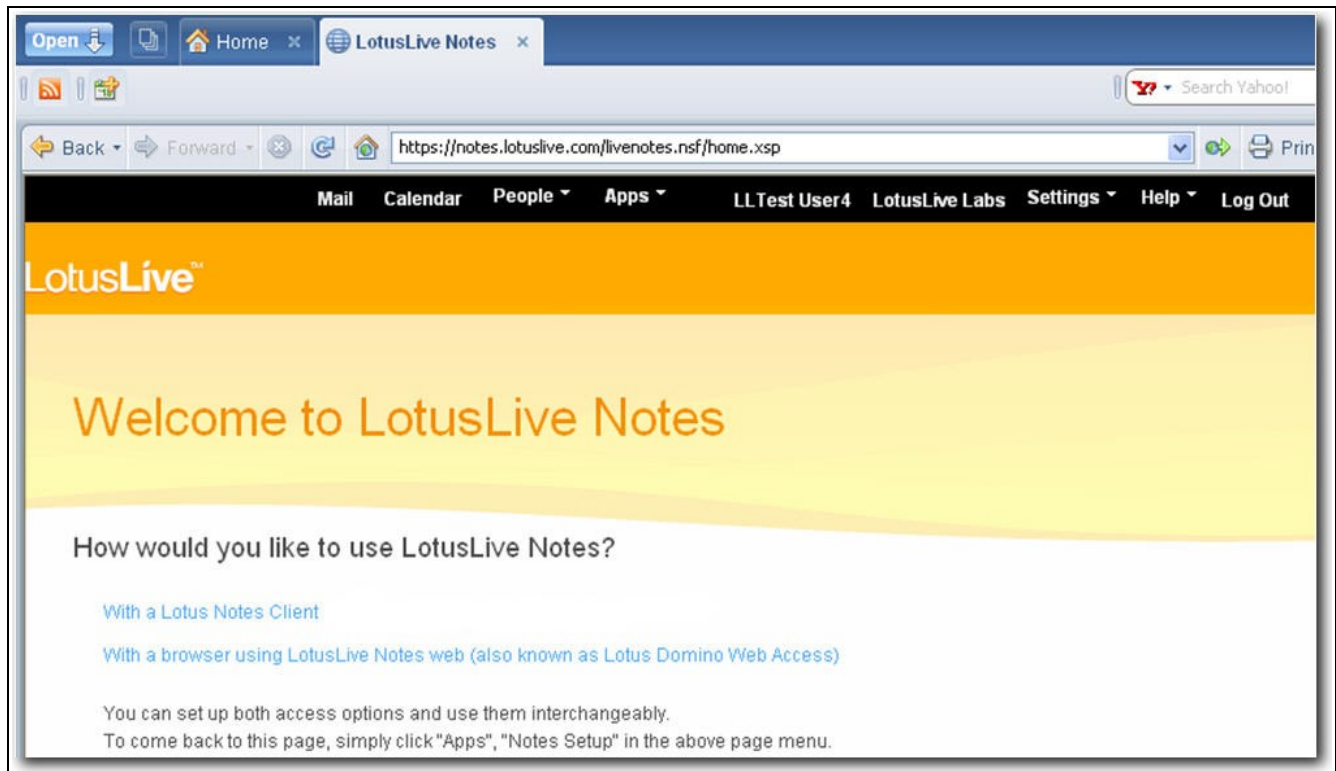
Open Home × LotusLive Notes ×

Search Yahoo!

Back Forward https://notes.lotuslive.com/livenotes.nsf/home.xsp Prin

Mail Calendar People Apps LLTest User4 LotusLive Labs Settings Help Log Out

otusLive™

Welcome to LotusLive Notes

How would you like to use LotusLive Notes?

With a Lotus Notes Client

With a browser using LotusLive Notes web (also known as Lotus Domino Web Access)

You can set up both access options and use them interchangeably.
To come back to this page, simply click "Apps", "Notes Setup" in the above page menu.